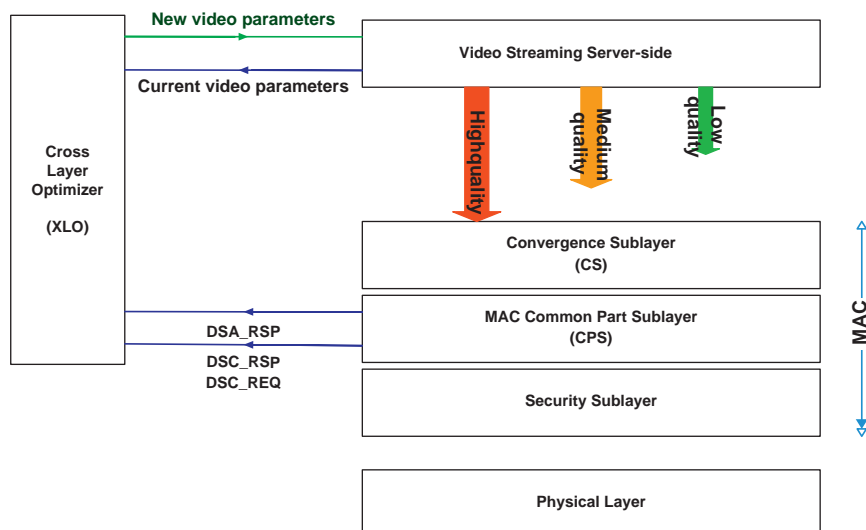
New video parameters

Current video parameters

Video Streaming Server-side

Cross Layer Optimizer

(XLO)

Highquality

Medium quality

Low quality

Convergence Sublayer (CS)

MAC Common Part Sublayer (CPS)

DSA_RSP

DSC_RSP

DSC_REQ

Security Sublayer

MAC

Physical Layer